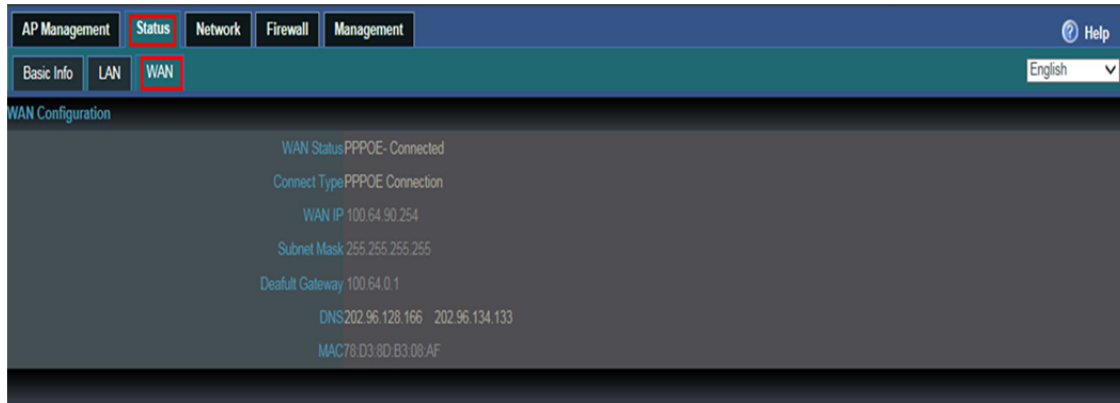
AP Management Status Network Firewall Management

Help

Basic Info LAN WAN

English

WAN Configuration

| | |
|---|---|
| WAN Status | PPPOE- Connected |
| Connect Type | PPPOE Connection |
| WAN IP | 100.64.90.254 |
| Subnet Mask | 255.255.255.255 |
| Deafult Gateway | 100.64.0.1 |
| DNS | 202.96.128.166 202.96.134.133 |
| MAC | 78:D3:8D:B3:08:AF |